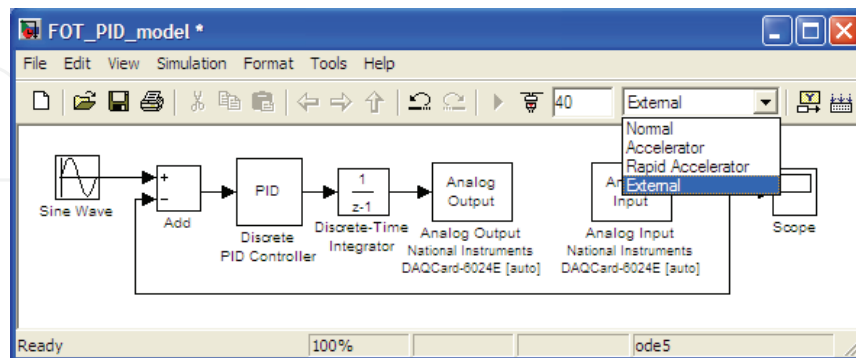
FOT_PID_model *

File Edit View Simulation Format Tools Help

40

External

Normal
Accelerator
Rapid Accelerator
External

Sine Wave

+
−
Add

PID
Discrete
PID Controller

$\frac{1}{z-1}$
Discrete-Time
Integrator

Analog
Output
Analog Output
National Instruments
DAQCard-6024E [auto]

An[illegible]
Input
Analog Input
National Instruments
DAQCard-6024E [auto]

Scope

Ready 100% ode5